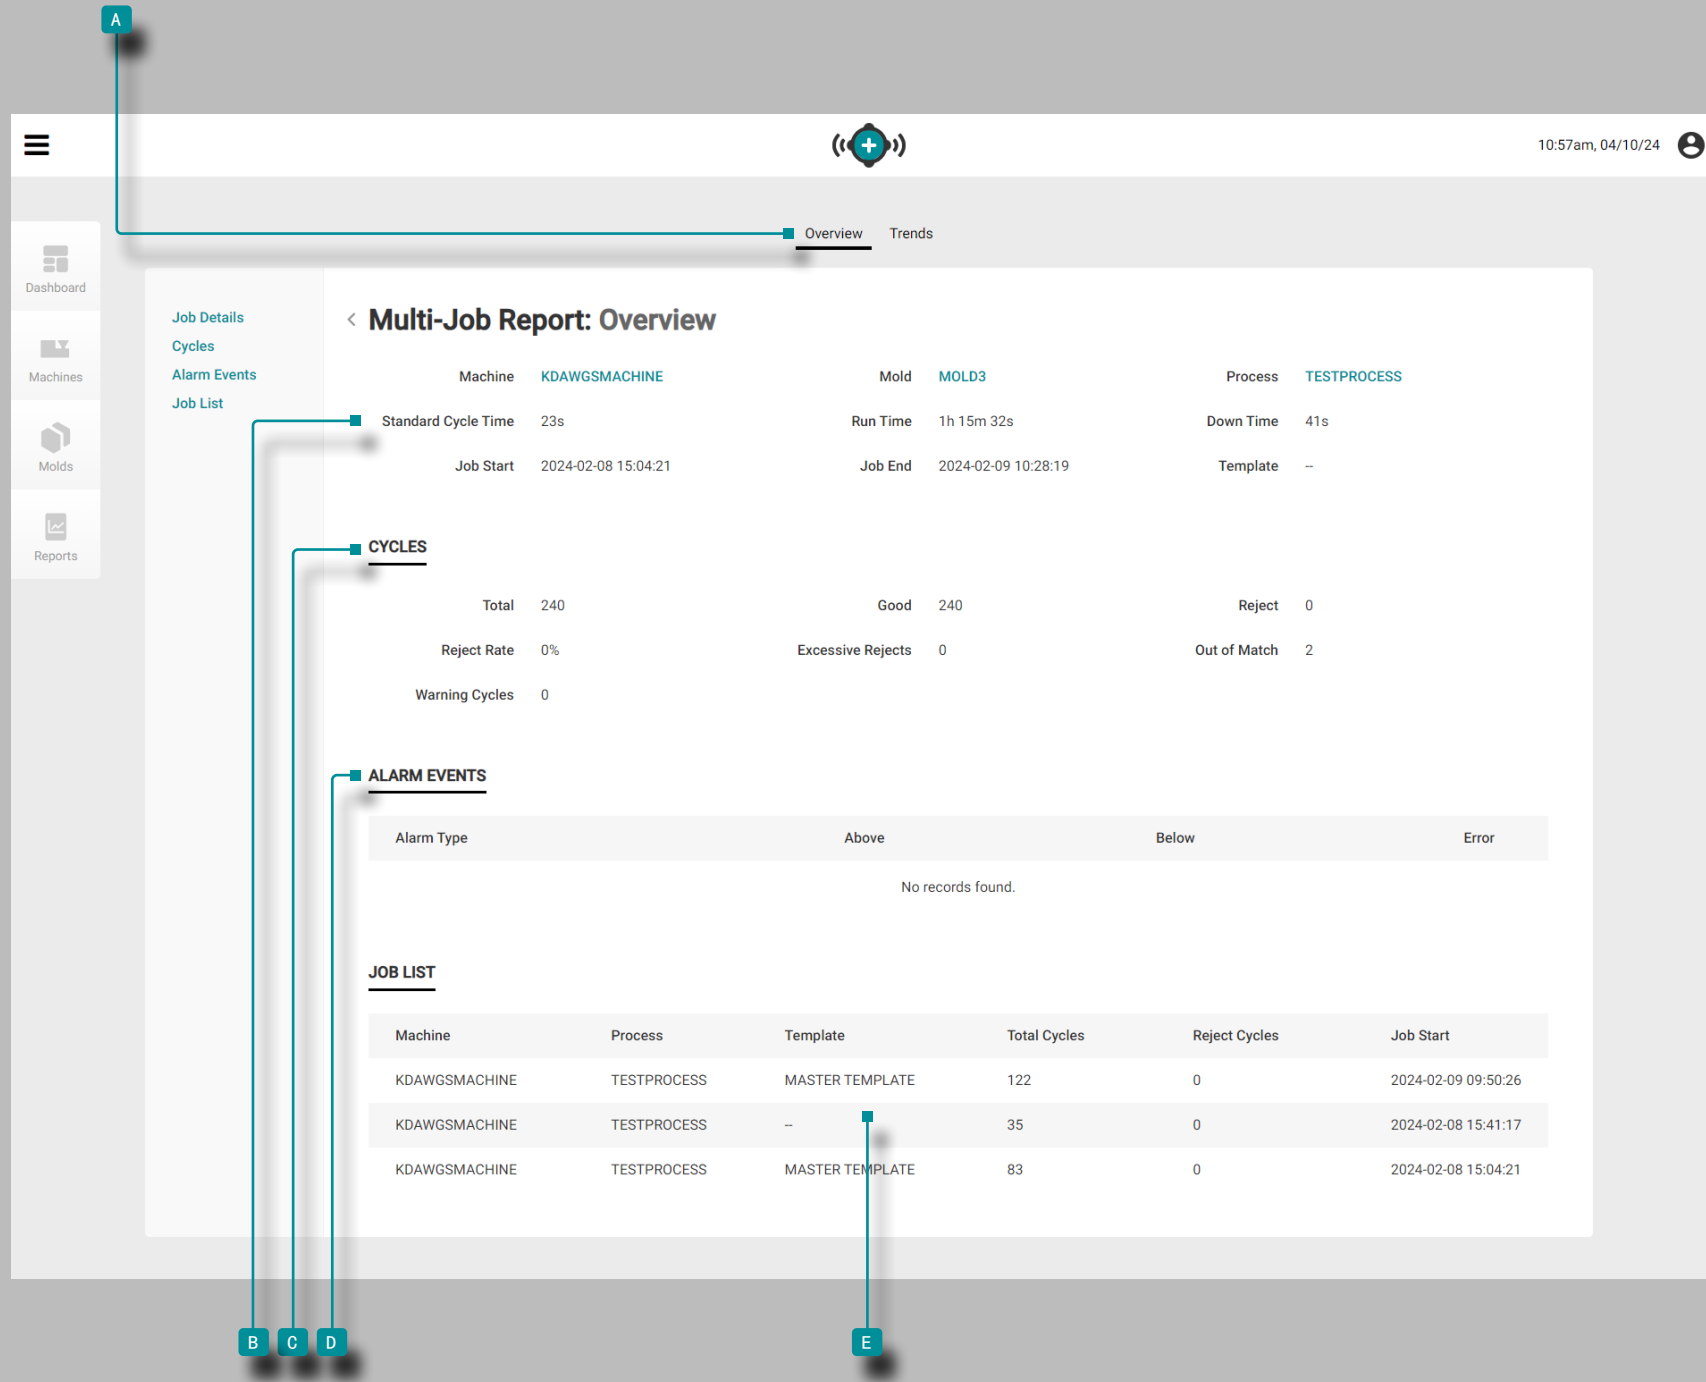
A

10:57am, 04/10/24

Dashboard
Machines
Molds
Reports

Overview Trends

Job Details
Cycles
Alarm Events
Job List

Multi-Job Report: Overview

Machine KDAWGSMACHINE
Mold MOLD3
Process TESTPROCESS
Standard Cycle Time 23s
Run Time 1h 15m 32s
Down Time 41s
Job Start 2024-02-08 15:04:21
Job End 2024-02-09 10:28:19
Template --

CYCLES

Total 240
Good 240
Reject 0
Reject Rate 0%
Excessive Rejects 0
Out of Match 2
Warning Cycles 0

ALARM EVENTS

| Alarm Type | Above | Below | Error |
|---|---|---|---|

No records found.

JOB LIST

| Machine | Process | Template | Total Cycles | Reject Cycles | Job Start |
|---|---|---|---|---|---|
| KDAWGSMACHINE | TESTPROCESS | MASTER TEMPLATE | 122 | 0 | 2024-02-09 09:50:26 |
| KDAWGSMACHINE | TESTPROCESS | -- | 35 | 0 | 2024-02-08 15:41:17 |
| KDAWGSMACHINE | TESTPROCESS | MASTER TEMPLATE | 83 | 0 | 2024-02-08 15:04:21 |

B C D E